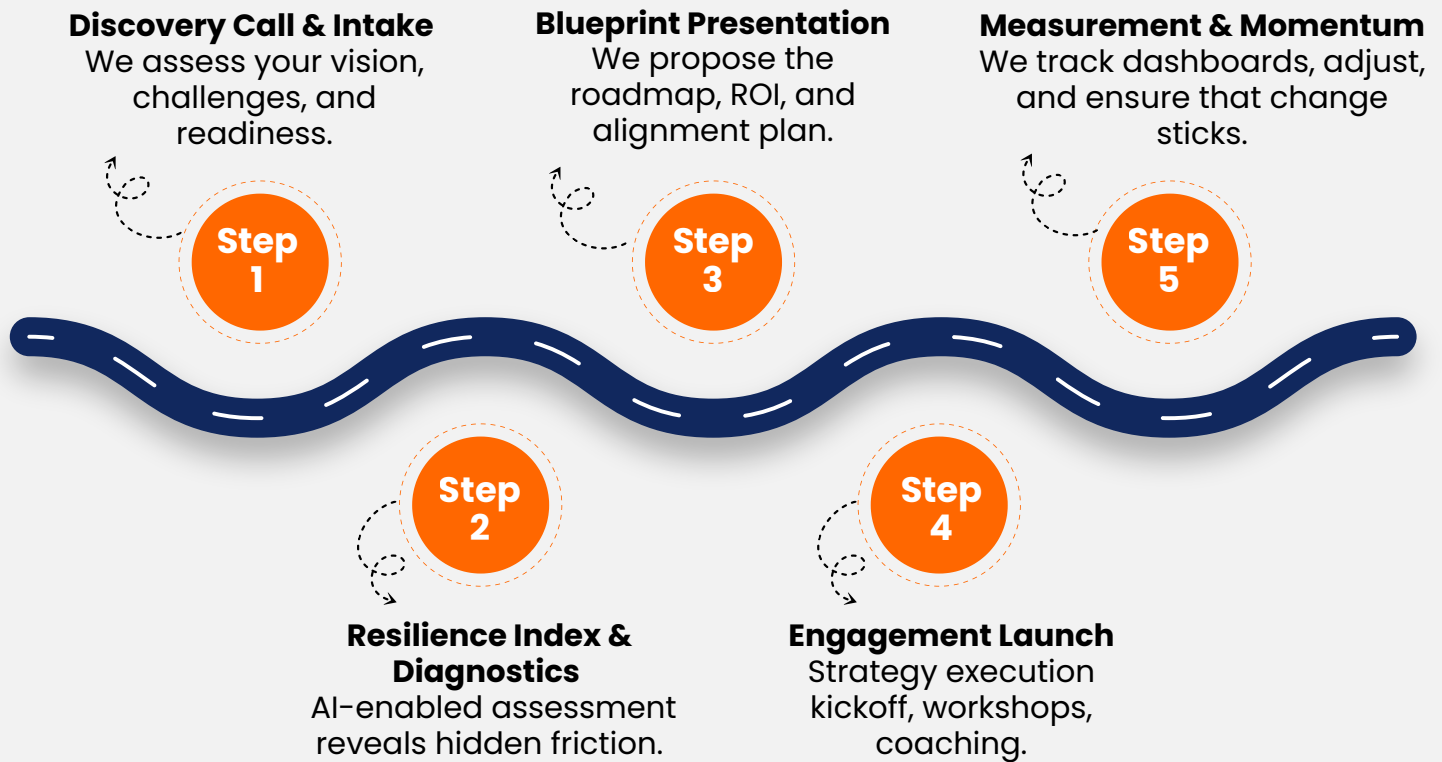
Discovery Call & Intake
We assess your vision, challenges, and readiness.

Step 1

Blueprint Presentation
We propose the roadmap, ROI, and alignment plan.

Step 3

Measurement & Momentum
We track dashboards, adjust, and ensure that change sticks.

Step 5

Step 2

Resilience Index & Diagnostics
AI-enabled assessment reveals hidden friction.

Step 4

Engagement Launch
Strategy execution kickoff, workshops, coaching.